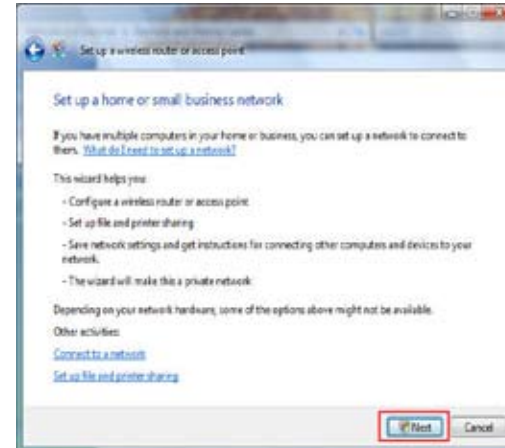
Set up a wireless router or access point

Set up a home or small business network

If you have multiple computers in your home or business, you can set up a network to connect to them. What do I need to set up a network?

This wizard helps you:

- Configure a wireless router or access point
- Set up file and printer sharing
- Save network settings and get instructions for connecting other computers and devices to your network.
- The wizard will make this a private network

Depending on your network hardware, some of the options above might not be available.

Other activities:

Connect to a network

Set up file and printer sharing

Next

Cancel